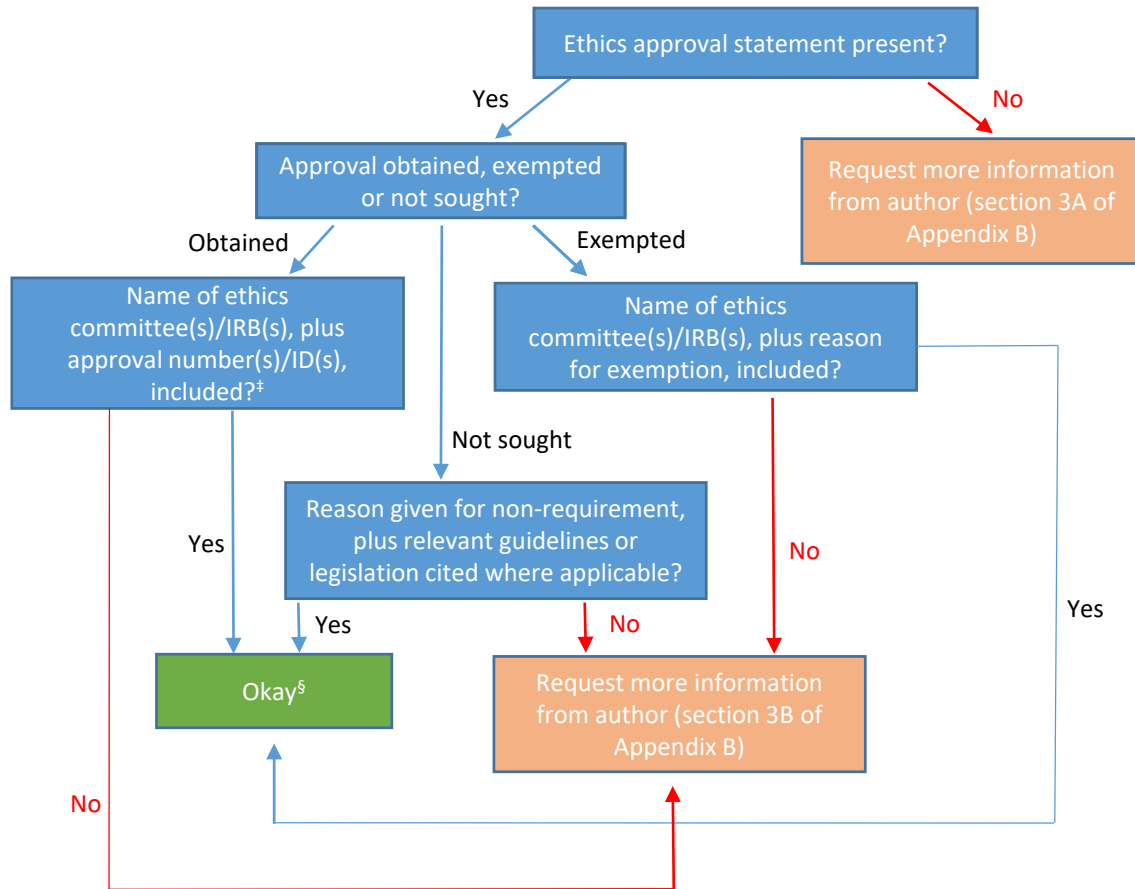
Ethics approval statement present?

Yes

No

Approval obtained, exempted or not sought?

Request more information from author (section 3A of Appendix B)

Obtained

Exempted

Name of ethics committee(s)/IRB(s), plus approval number(s)/ID(s), included?‡

Name of ethics committee(s)/IRB(s), plus reason for exemption, included?

Not sought

Yes

Reason given for non-requirement, plus relevant guidelines or legislation cited where applicable?

No

Yes

Yes

No

Okay§

Request more information from author (section 3B of Appendix B)

No